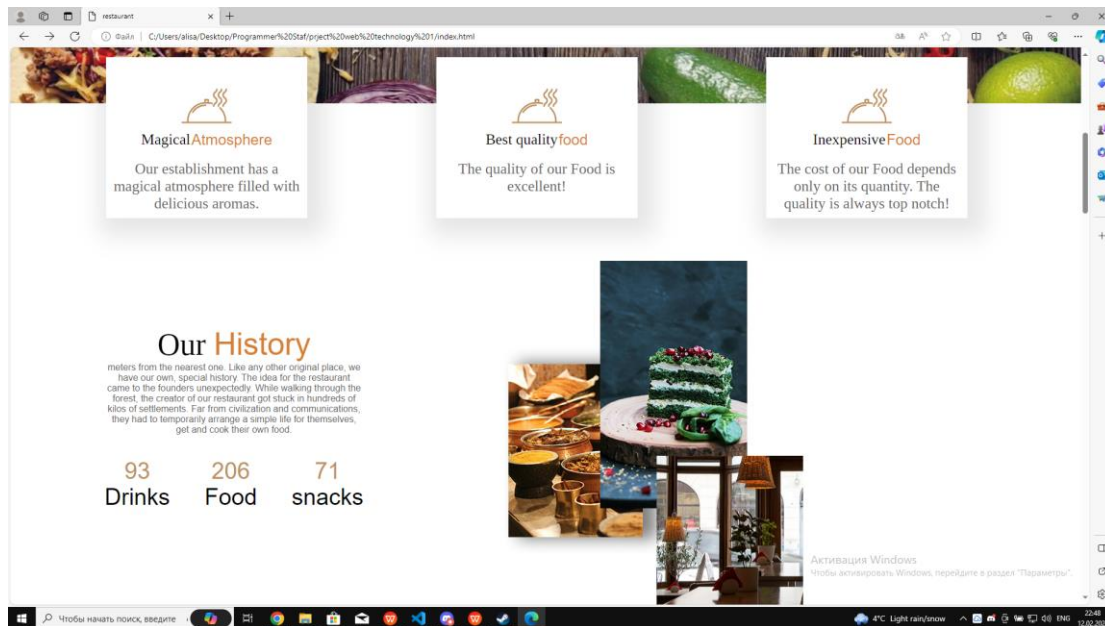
restaurant

Файл | C:/Users/alisa/Desktop/Programmer%20Staf/prject%20web%20technology%201/index.html

MagicalAtmosphere

Our establishment has a magical atmosphere filled with delicious aromas.

Best qualityfood

The quality of our Food is excellent!

InexpensiveFood

The cost of our Food depends only on its quantity. The quality is always top notch!

Our History

meters from the nearest one. Like any other original place, we have our own, special history. The idea for the restaurant came to the founders unexpectedly. While walking through the forest, the creator of our restaurant got stuck in hundreds of kilos of settlements. Far from civilization and communications, they had to temporarily arrange a simple life for themselves, get and cook their own food.

93
Drinks

206
Food

71
snacks

Активация Windows
Чтобы активировать Windows, перейдите в раздел "Параметры".

Чтобы начать поиск, введите

4°C Light rain/snow

ENG

22:48
12.02.202